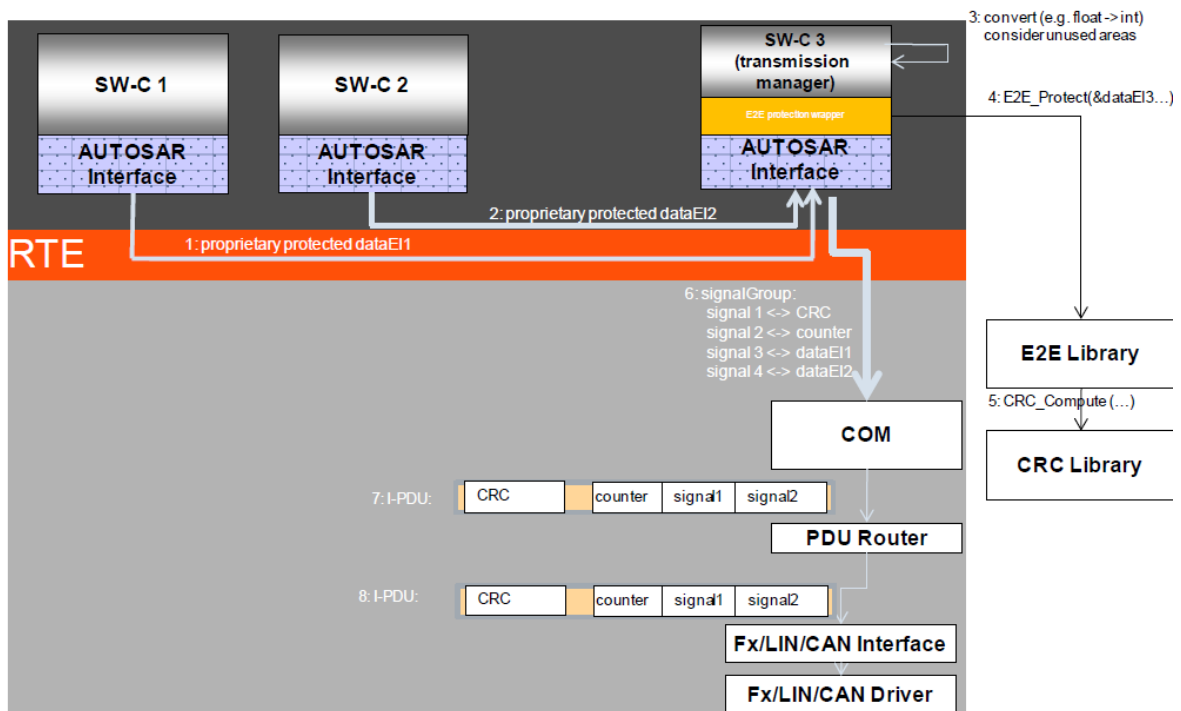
3: convert (e.g. float -> int)
consider unused areas

SW-C 1

AUTOSAR Interface

SW-C 2

AUTOSAR Interface

SW-C 3 (transmission manager)

E2E protection wrapper

AUTOSAR Interface

4: E2E_Protect(&dataEl3…)

2: proprietary protected dataEl2

RTE

1: proprietary protected dataEl1

6: signalGroup:
signal 1 <-> CRC
signal 2 <-> counter
signal 3 <-> dataEl1
signal 4 <-> dataEl2

E2E Library

5: CRC_Compute (…)

CRC Library

COM

7: I-PDU:

| CRC | | counter | signal1 | signal2 |
|---|---|---|---|---|

PDU Router

8: I-PDU:

| CRC | | counter | signal1 | signal2 |
|---|---|---|---|---|

Fx/LIN/CAN Interface

Fx/LIN/CAN Driver